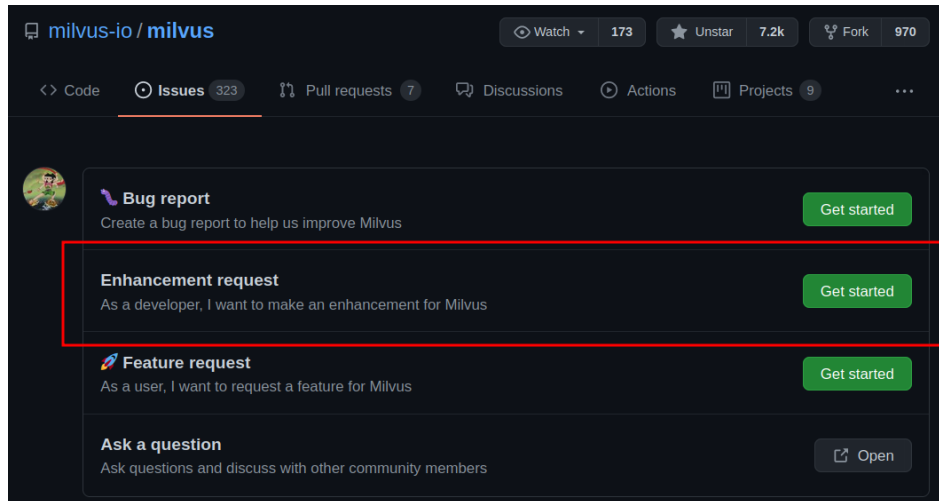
milvus-io / milvus

Watch 173 Unstar 7.2k Fork 970

Code Issues 323 Pull requests 7 Discussions Actions Projects 9 ...

🐛 Bug report
Create a bug report to help us improve Milvus
Get started

Enhancement request
As a developer, I want to make an enhancement for Milvus
Get started

🚀 Feature request
As a user, I want to request a feature for Milvus
Get started

Ask a question
Ask questions and discuss with other community members
Open